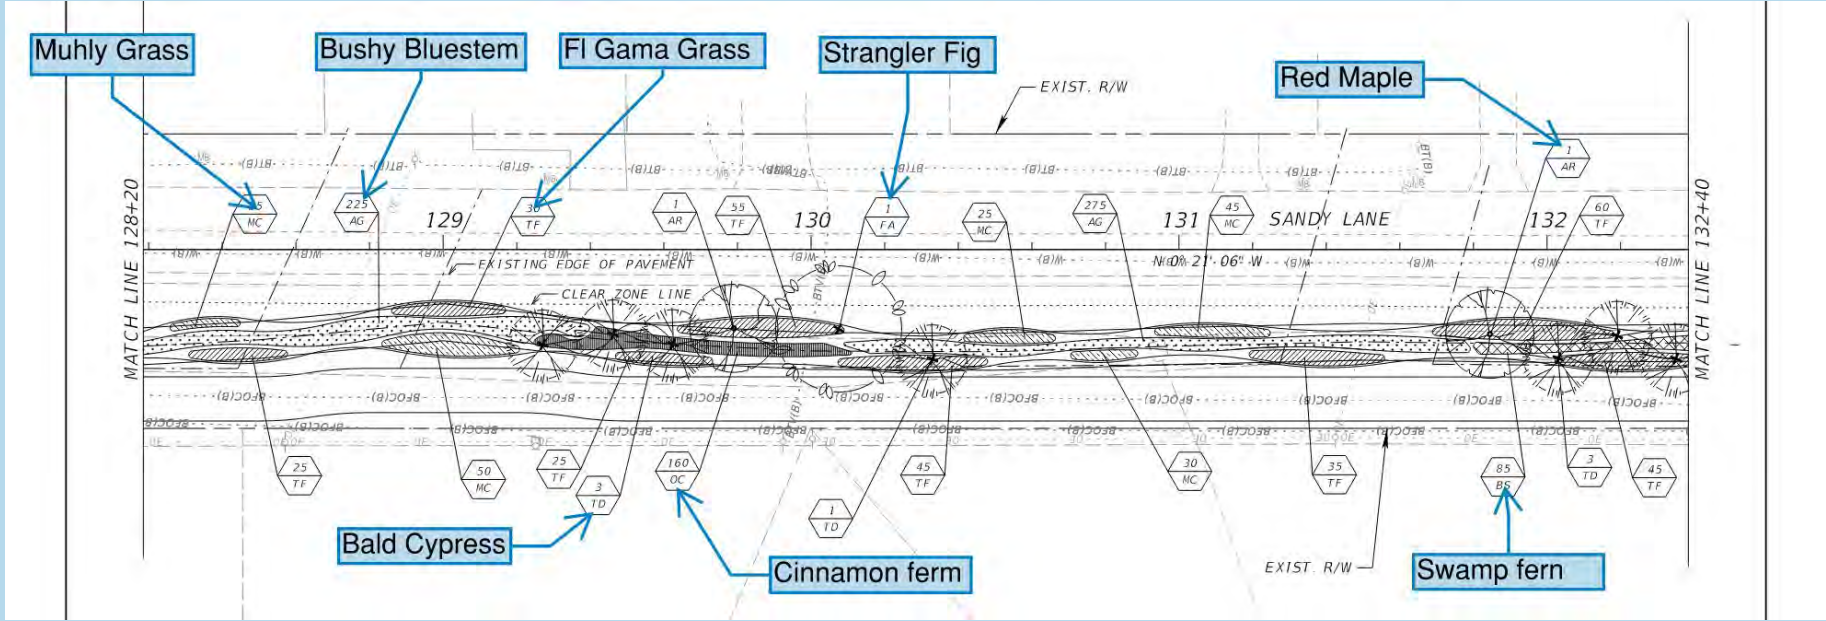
Muhly Grass
Bushy Bluestem
Fl Gama Grass
Strangler Fig
Red Maple
EXIST. R/W
MATCH LINE 128+20
75
MC
225
AG
129
30
TF
1
AR
55
TF
130
1
FA
25
MC
275
AG
131
45
MC
SANDY LANE
1
AR
132
60
TF
MATCH LINE 132+40
EXISTING EDGE OF PAVEMENT
CLEAR ZONE LINE
N 0° 21' 06" W
25
TF
50
MC
25
TF
3
TD
160
OC
45
TF
1
TD
30
MC
35
TF
85
BS
3
TD
45
TF
Bald Cypress
Cinnamon fern
EXIST. R/W
Swamp fern